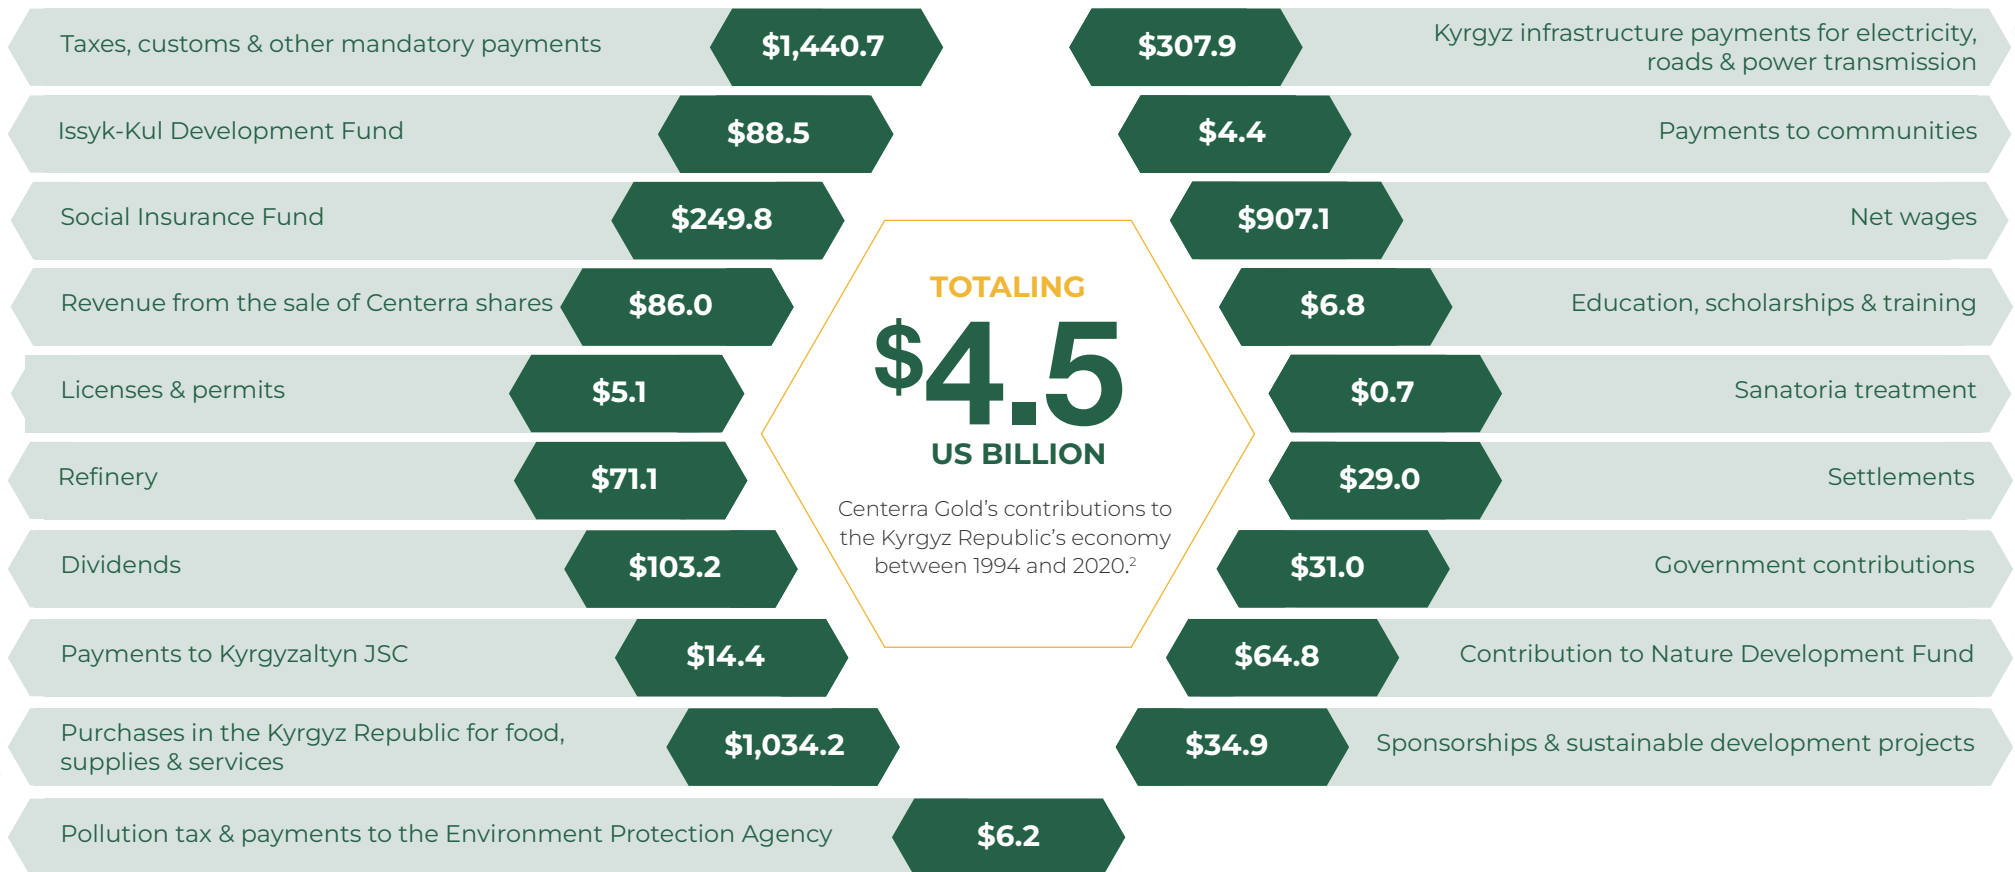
Taxes, customs & other mandatory payments $1,440.7

Issyk-Kul Development Fund $88.5

Social Insurance Fund $249.8

Revenue from the sale of Centerra shares $86.0

Licenses & permits $5.1

Refinery $71.1

Dividends $103.2

Payments to Kyrgyzaltyn JSC $14.4

Purchases in the Kyrgyz Republic for food, supplies & services $1,034.2

Pollution tax & payments to the Environment Protection Agency $6.2

TOTALING

$4.5

US BILLION

Centerra Gold's contributions to the Kyrgyz Republic's economy between 1994 and 2020.$^2$

$307.9 Kyrgyz infrastructure payments for electricity, roads & power transmission

$4.4 Payments to communities

$907.1 Net wages

$6.8 Education, scholarships & training

$0.7 Sanatoria treatment

$29.0 Settlements

$31.0 Government contributions

$64.8 Contribution to Nature Development Fund

$34.9 Sponsorships & sustainable development projects